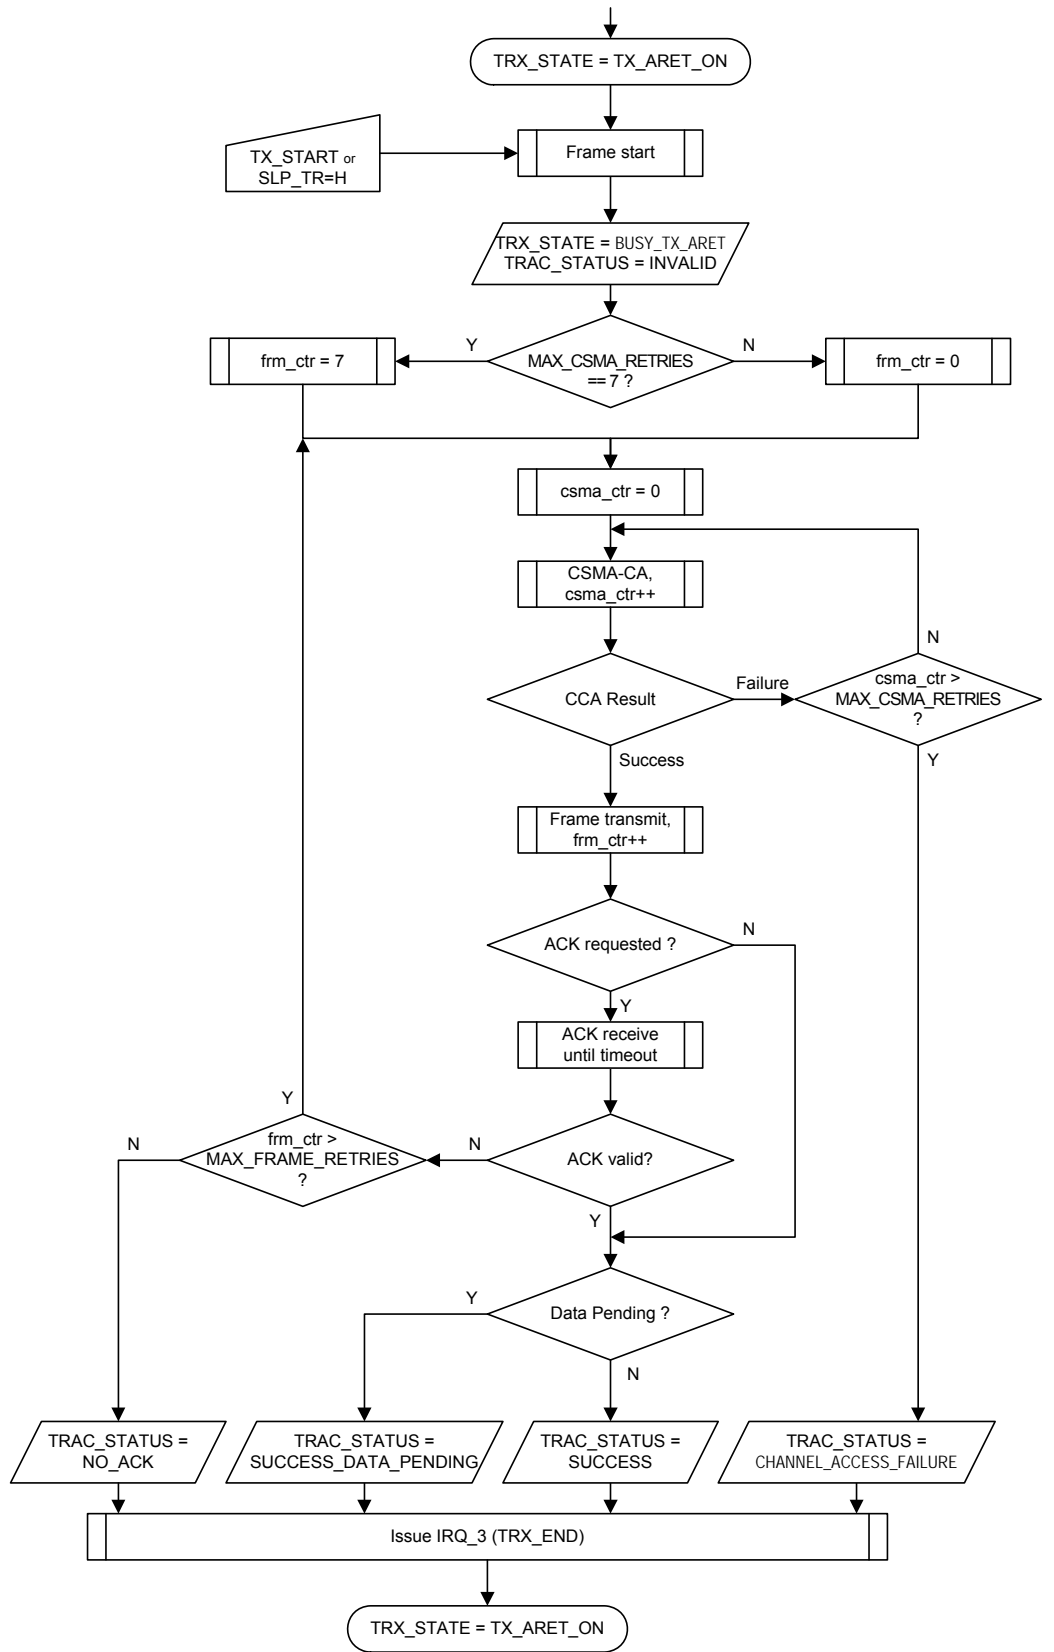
TRX_STATE = TX_ARET_ON

TX_START or SLP_TR=H

Frame start

TRX_STATE = BUSY_TX_ARET
TRAC_STATUS = INVALID

frm_ctr = 7

Y

MAX_CSMA_RETRIES == 7 ?

N

frm_ctr = 0

csma_ctr = 0

CSMA-CA, csma_ctr++

N

CCA Result

Failure

csma_ctr > MAX_CSMA_RETRIES ?

Success

Y

Frame transmit, frm_ctr++

ACK requested ?

N

Y

ACK receive until timeout

Y

N

frm_ctr > MAX_FRAME_RETRIES ?

N

ACK valid?

Y

Y

Data Pending ?

N

TRAC_STATUS = NO_ACK

TRAC_STATUS = SUCCESS_DATA_PENDING

TRAC_STATUS = SUCCESS

TRAC_STATUS = CHANNEL_ACCESS_FAILURE

Issue IRQ_3 (TRX_END)

TRX_STATE = TX_ARET_ON